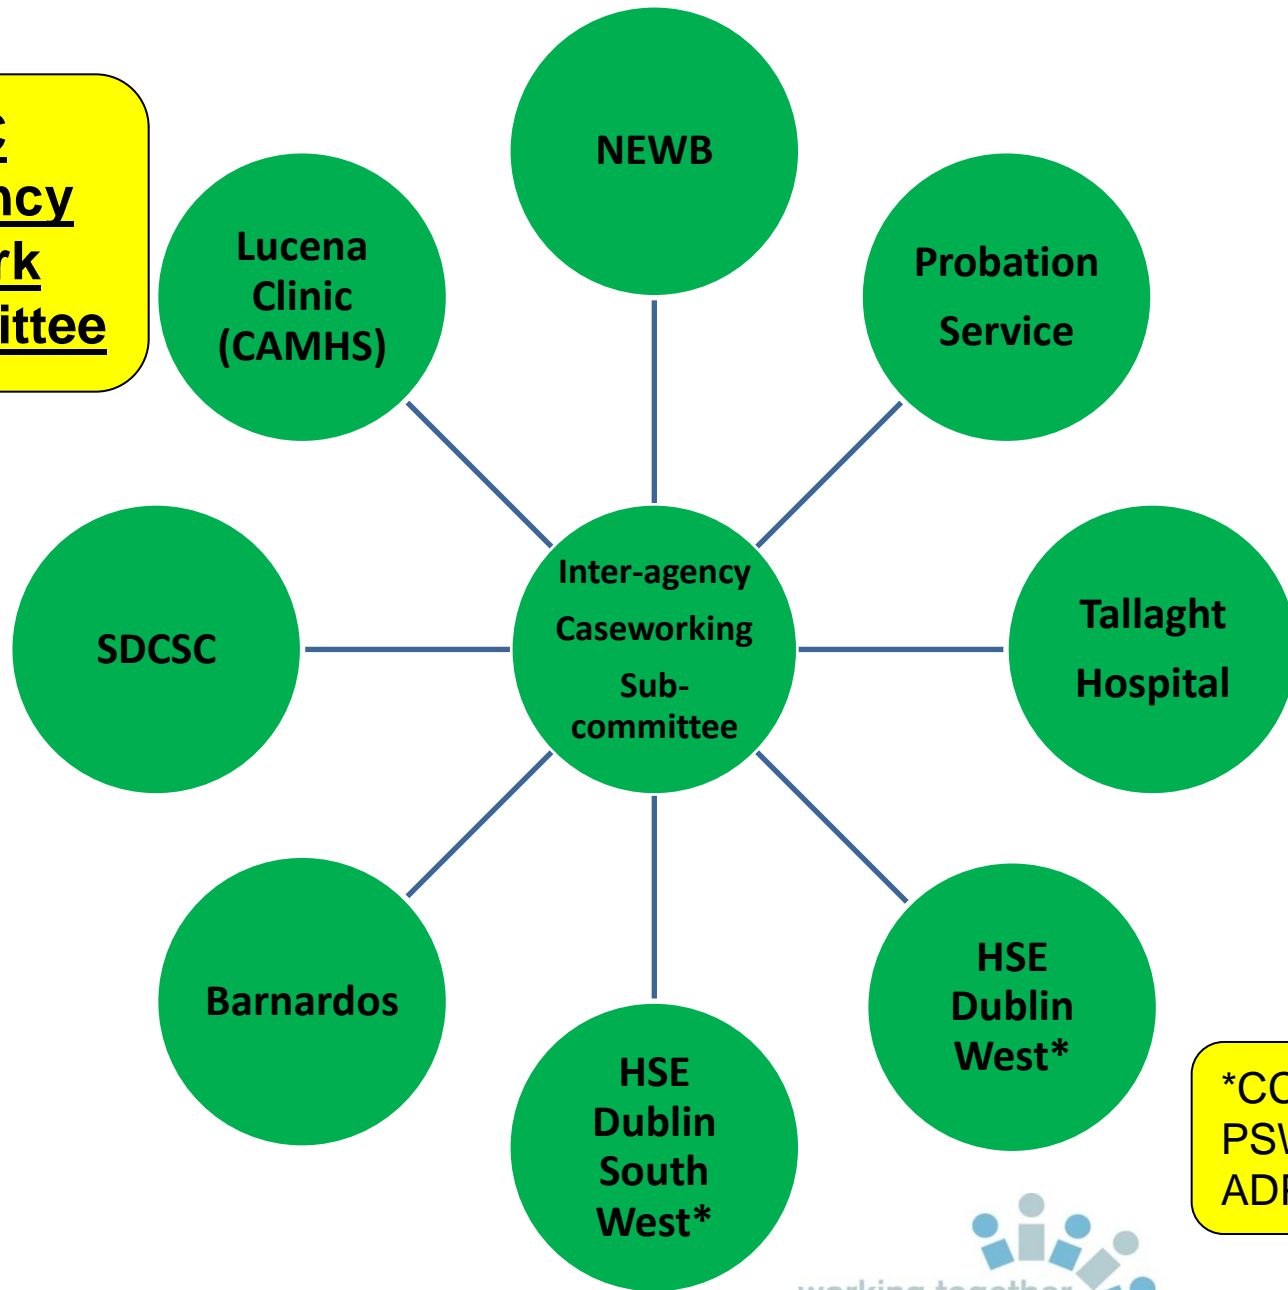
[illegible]c
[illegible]ncy
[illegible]rk
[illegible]ittee

NEWB

Lucena Clinic (CAMHS)

Probation Service

SDCSC

Inter-agency Caseworking Sub-committee

Tallaght Hospital

Barnardos

HSE Dublin South West*

HSE Dublin West*

*CO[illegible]
PSW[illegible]
ADI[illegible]

working together